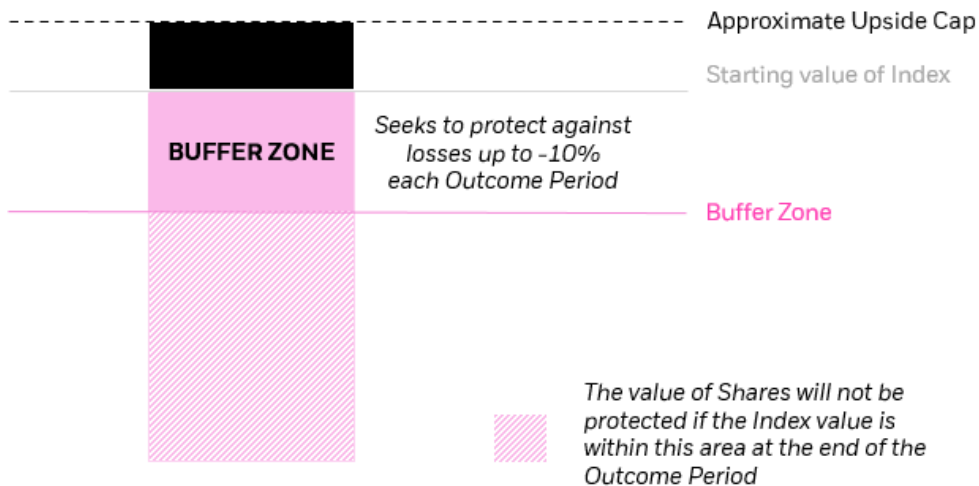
Approximate Upside Cap

Starting value of Index

BUFFER ZONE

Seeks to protect against losses up to -10% each Outcome Period

Buffer Zone

The value of Shares will not be protected if the Index value is within this area at the end of the Outcome Period